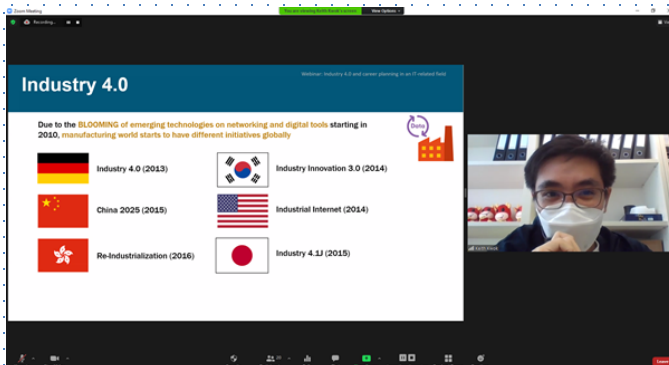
Zoom Meeting

Recording...

You are viewing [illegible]'s screen

View Options

Industry 4.0

Webinar: Industry 4.0 and career planning in an IT-related field

Due to the BLOOMING of emerging technologies on networking and digital tools starting in 2010, manufacturing world starts to have different initiatives globally

Data

Industry 4.0 (2013)

Industry Innovation 3.0 (2014)

China 2025 (2015)

Industrial Internet (2014)

Re-Industrialization (2016)

Industry 4.1J (2015)

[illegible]

Leave